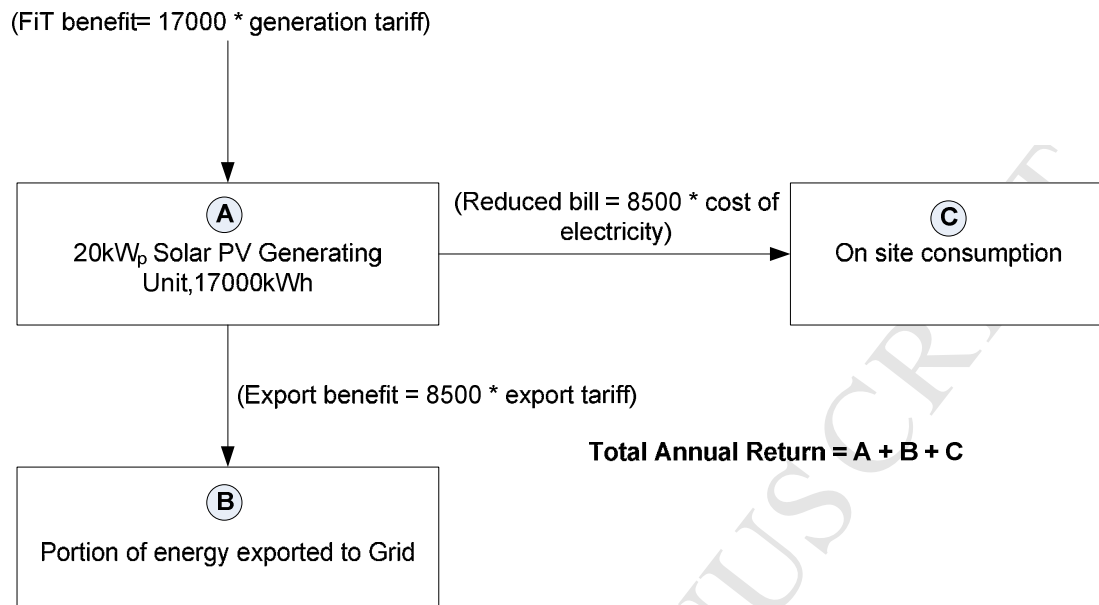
(FiT benefit= 17000 * generation tariff)

A
20kW$_p$ Solar PV Generating Unit,17000kWh

(Reduced bill = 8500 * cost of electricity)

C
On site consumption

(Export benefit = 8500 * export tariff)

Total Annual Return = A + B + C

B
Portion of energy exported to Grid

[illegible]